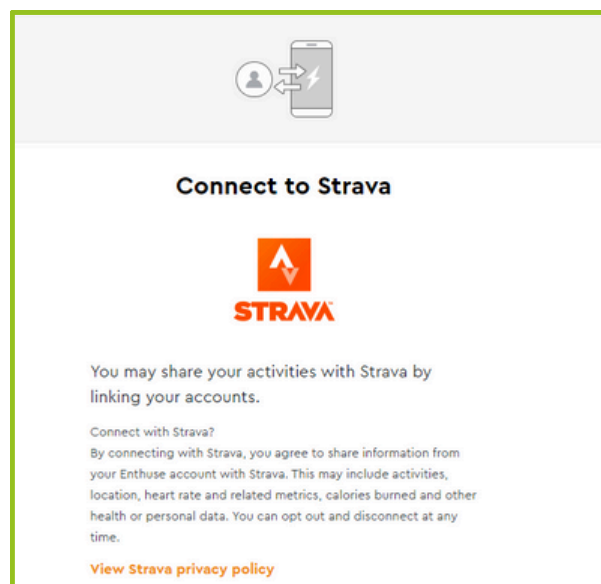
Connect to Strava

STRAVA

You may share your activities with Strava by linking your accounts.

Connect with Strava?
By connecting with Strava, you agree to share information from your Enthuse account with Strava. This may include activities, location, heart rate and related metrics, calories burned and other health or personal data. You can opt out and disconnect at any time.

View Strava privacy policy